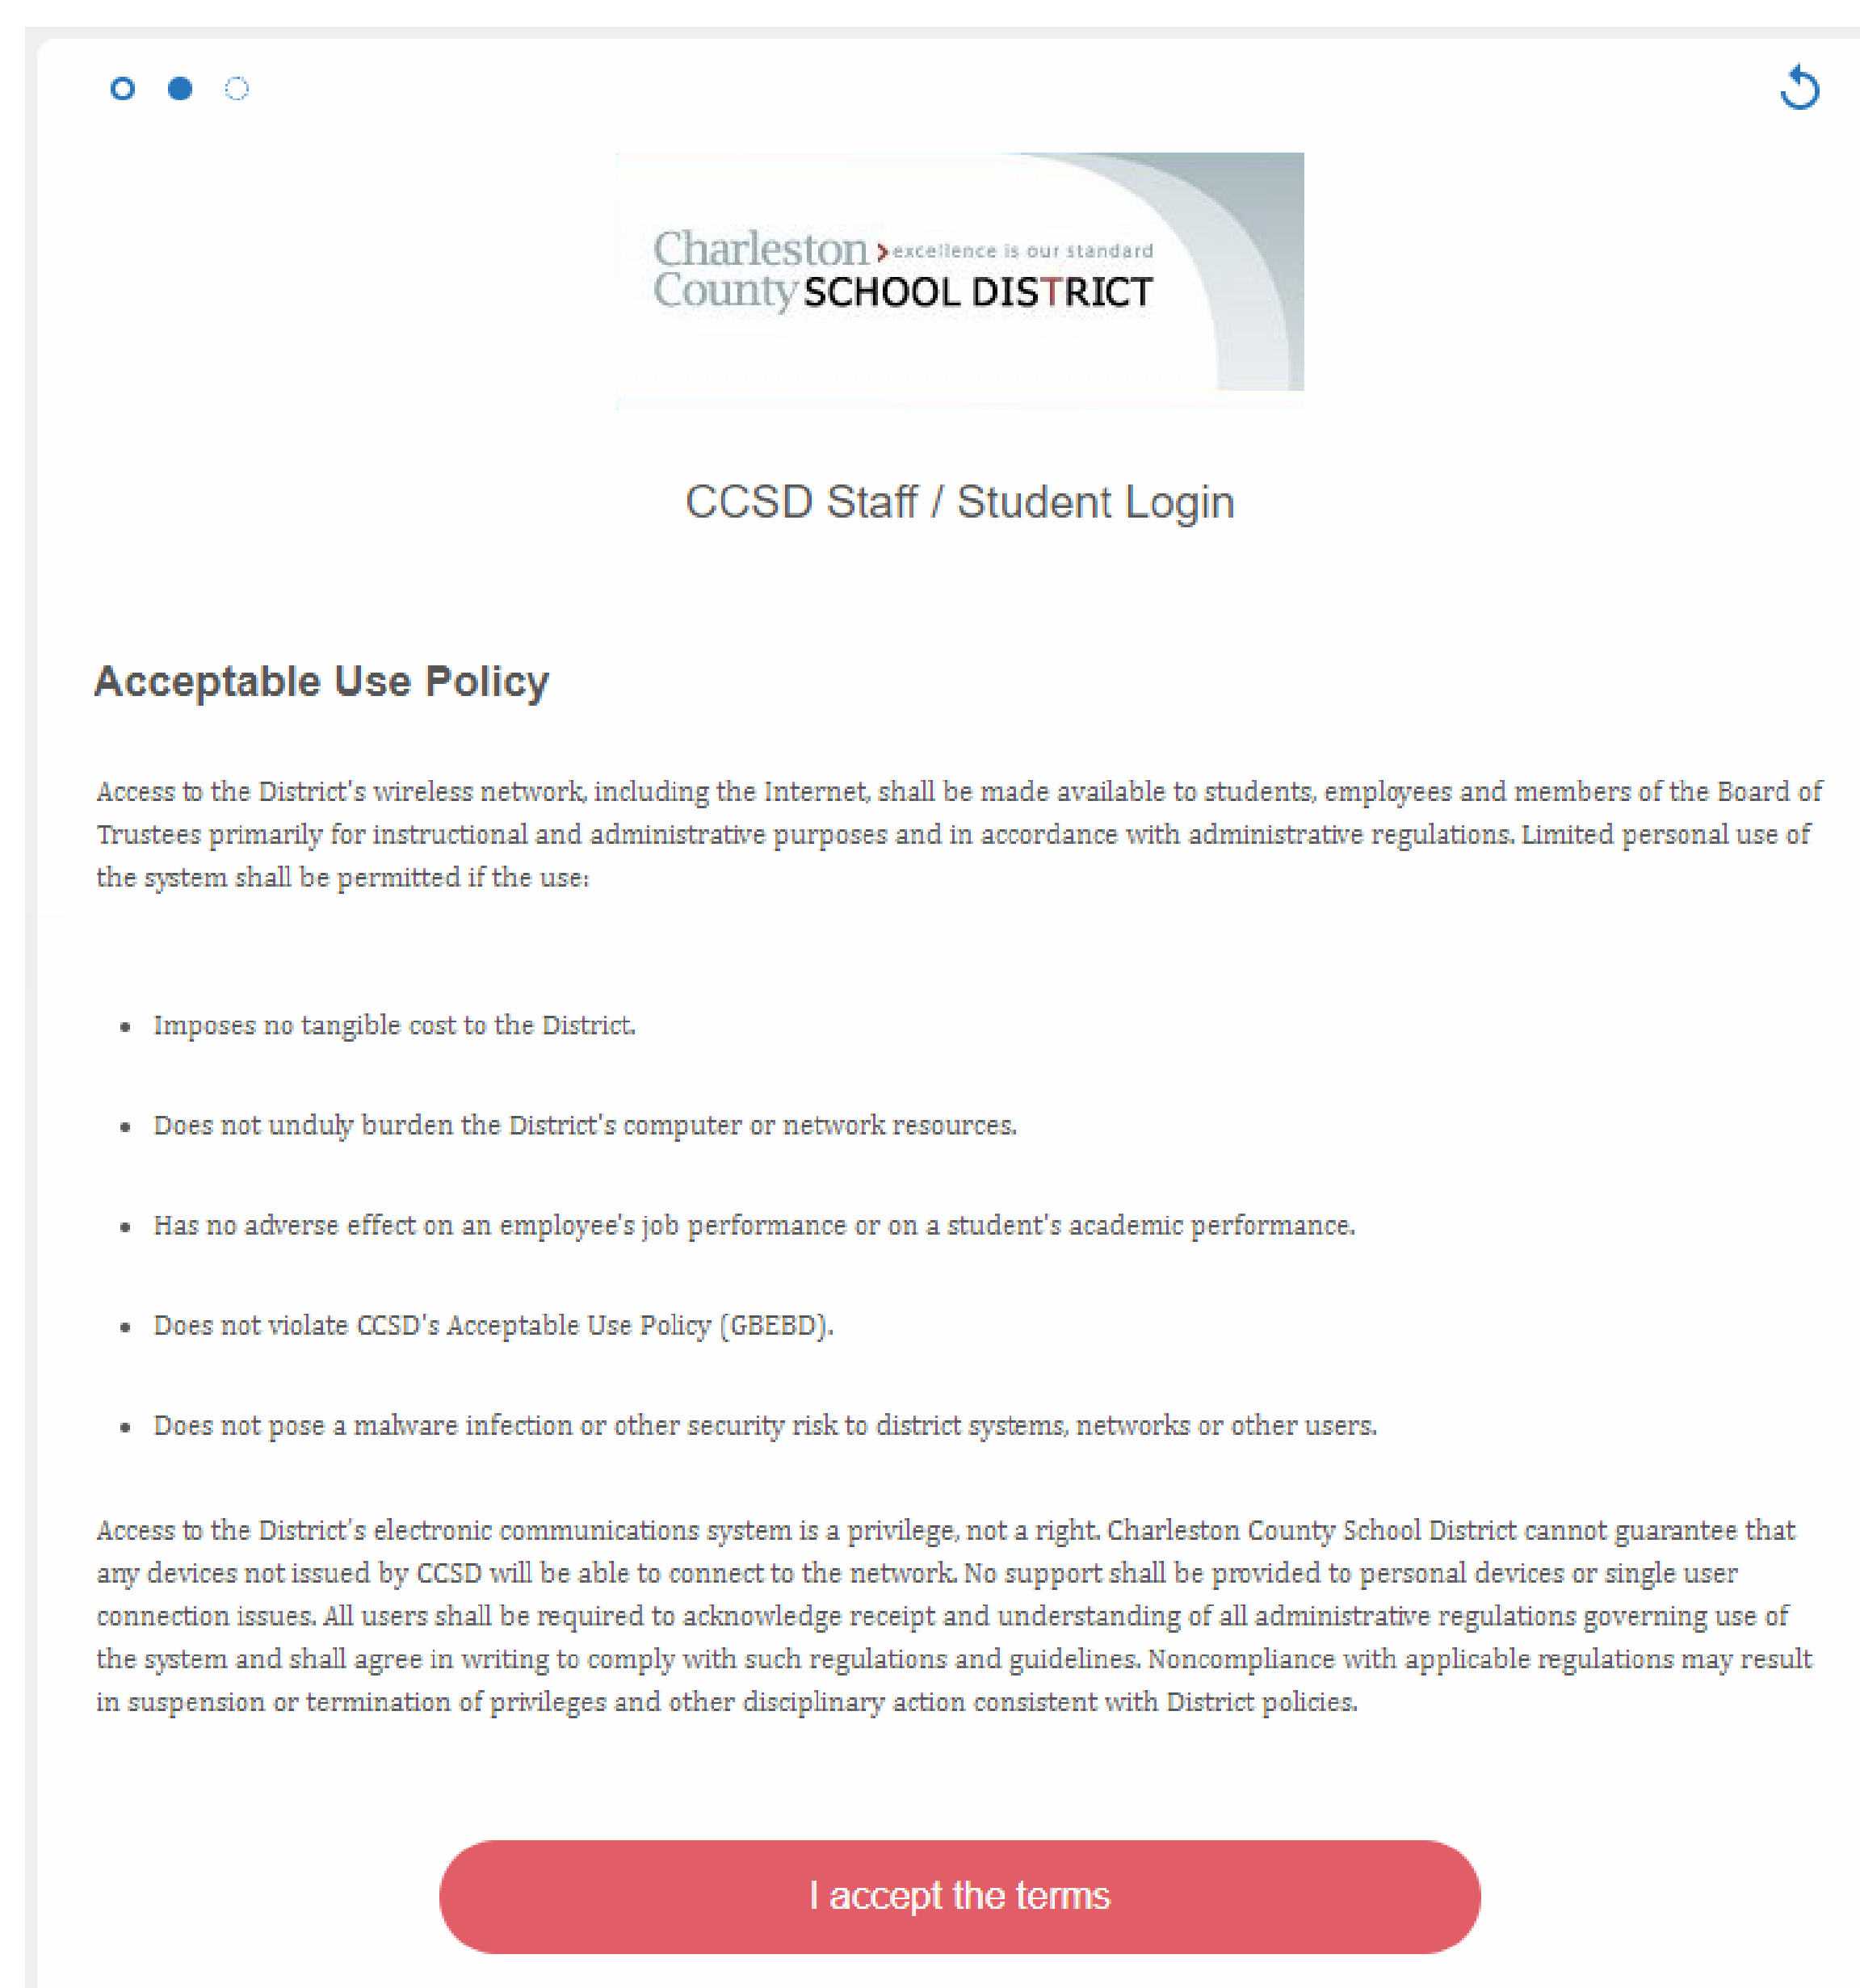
Charleston County SCHOOL DISTRICT
excellence is our standard

CCSD Staff / Student Login

Acceptable Use Policy

Access to the District's wireless network, including the Internet, shall be made available to students, employees and members of the Board of Trustees primarily for instructional and administrative purposes and in accordance with administrative regulations. Limited personal use of the system shall be permitted if the use:

- Imposes no tangible cost to the District.
- Does not unduly burden the District's computer or network resources.
- Has no adverse effect on an employee's job performance or on a student's academic performance.
- Does not violate CCSD's Acceptable Use Policy (GBEBD).
- Does not pose a malware infection or other security risk to district systems, networks or other users.

Access to the District's electronic communications system is a privilege, not a right. Charleston County School District cannot guarantee that any devices not issued by CCSD will be able to connect to the network. No support shall be provided to personal devices or single user connection issues. All users shall be required to acknowledge receipt and understanding of all administrative regulations governing use of the system and shall agree in writing to comply with such regulations and guidelines. Noncompliance with applicable regulations may result in suspension or termination of privileges and other disciplinary action consistent with District policies.

I accept the terms